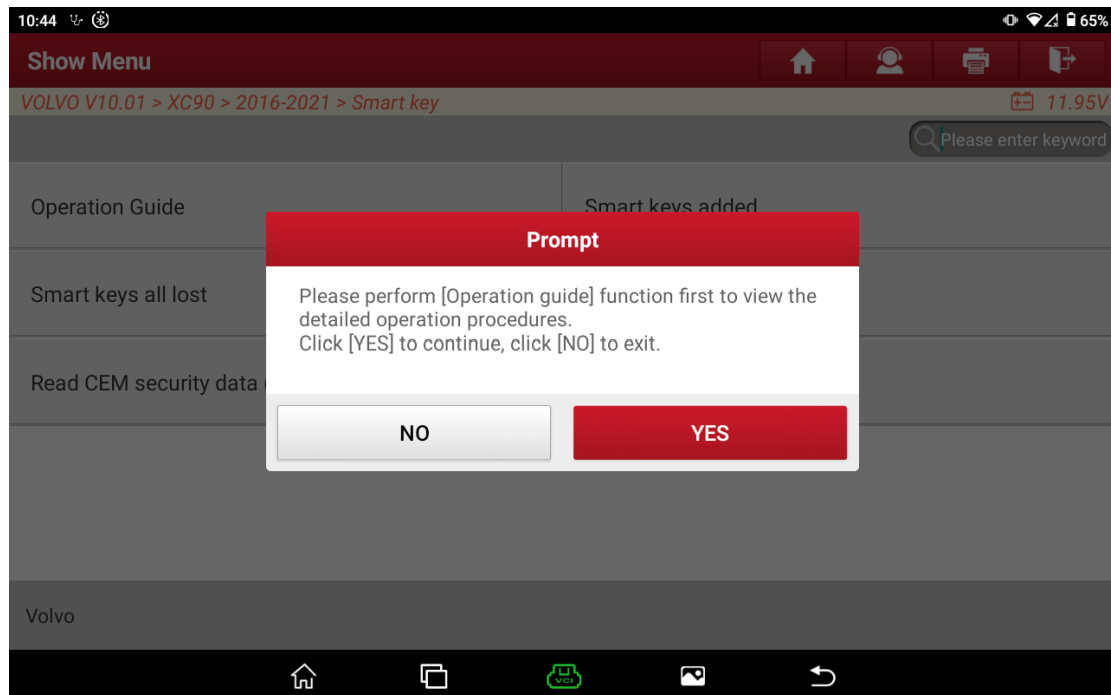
10:44

65%

Show Menu

VOLVO V10.01 > XC90 > 2016-2021 > Smart key

11.95V

Please enter keyword

Operation Guide

Smart keys added

Smart keys all lost

Read CEM security data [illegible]

Prompt

Please perform [Operation guide] function first to view the detailed operation procedures.
Click [YES] to continue, click [NO] to exit.

NO

YES

Volvo

VCI